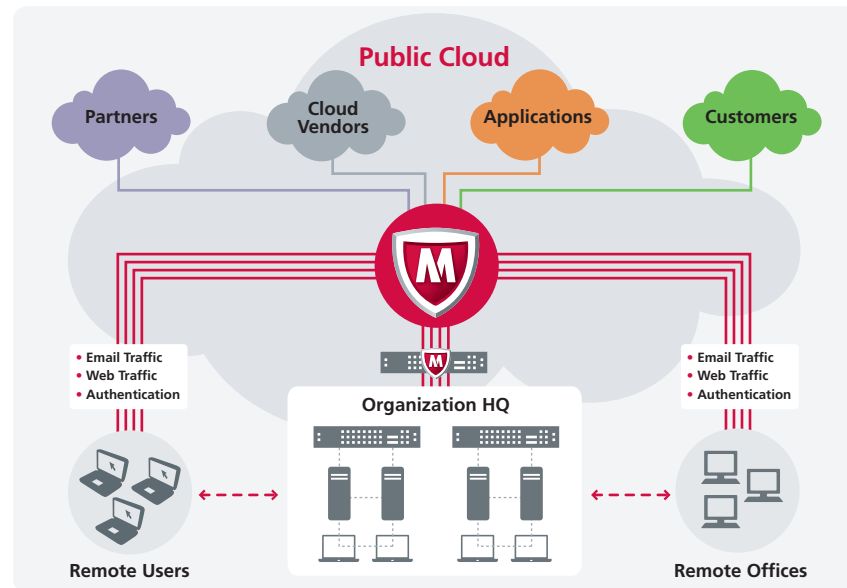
Public Cloud

Partners

Cloud Vendors

Applications

Customers

M

• Email Traffic
• Web Traffic
• Authentication

• Email Traffic
• Web Traffic
• Authentication

Organization HQ

Remote Users

Remote Offices